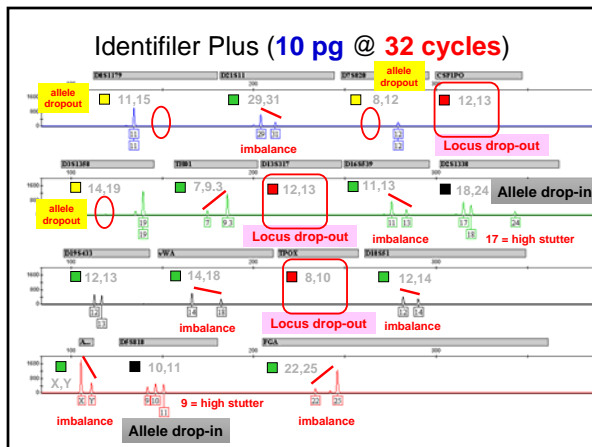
Identifiler Plus (10 pg @ 32 cycles)

D8S1179 D21S11 D7S820 CSF1PO

allele dropout

11,15

29,31

allele dropout

8,12

12,13

11 11

29 31

12 12

imbalance

Locus drop-out

D3S1358 TH01 D13S317 D16S539 D2S1338

allele dropout

14,19

7,9.3

12,13

11,13

18,24

Allele drop-in

19 19

7 9.3

11 13

17 18

24

Locus drop-out

imbalance

17 = high stutter

D19S433 vWA TPOX D18S51

12,13

14,18

8,10

12,14

12 13

14 18

12 14

imbalance

Locus drop-out

imbalance

A... D5S818 FGA

X,Y

10,11

22,25

X Y

9 10 11

22 25

9 = high stutter

imbalance

Allele drop-in

imbalance